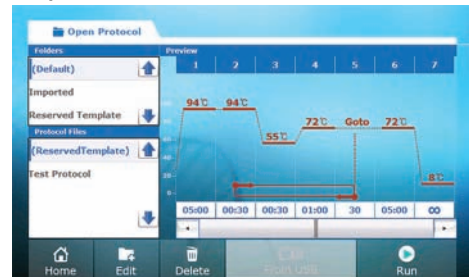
Open Protocol

Folders
(Default)
Imported
Reserved Template

Protocol Files
(ReservedTemplate)
Test Protocol

Preview
1 2 3 4 5 6 7
94℃ 94℃ 55℃ 72℃ Goto 72℃ 8℃
05:00 00:30 00:30 01:00 30 05:00 ∞

Home
Edit
Delete
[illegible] USB
Run